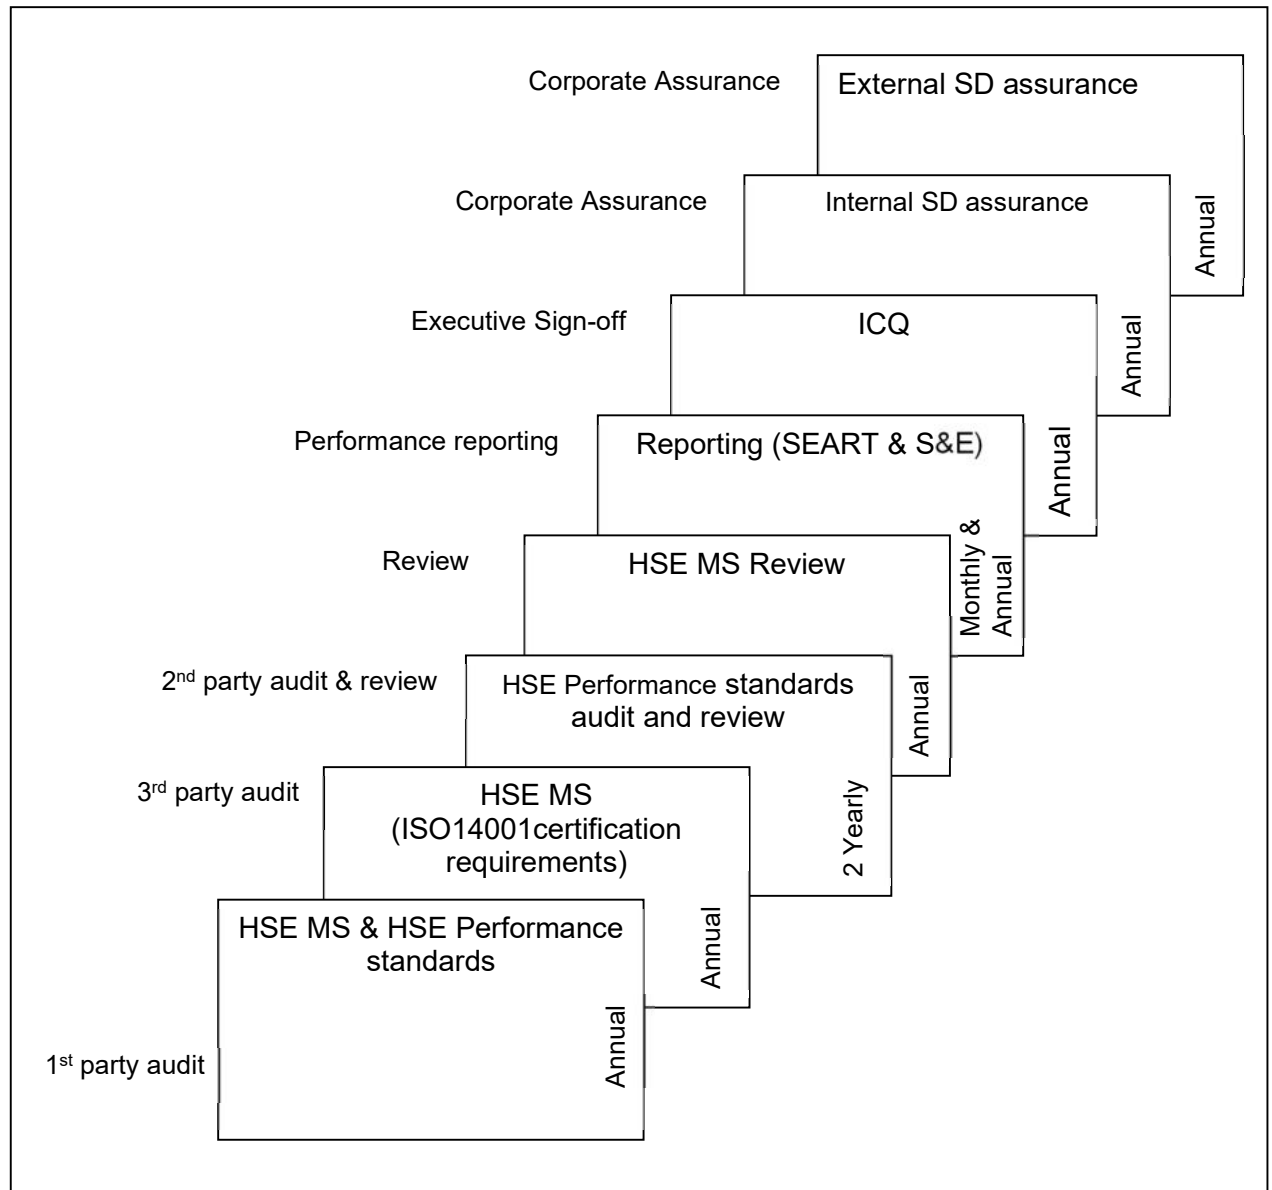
Corporate Assurance
External SD assurance

Corporate Assurance
Internal SD assurance
Annual

Executive Sign-off
ICQ
Annual

Performance reporting
Reporting (SEART & S&E)
Annual

Review
HSE MS Review
Monthly & Annual

2$^{nd}$ party audit & review
HSE Performance standards audit and review
Annual

3$^{rd}$ party audit
HSE MS (ISO14001certification requirements)
2 Yearly

HSE MS & HSE Performance standards
Annual

1$^{st}$ party audit
Annual